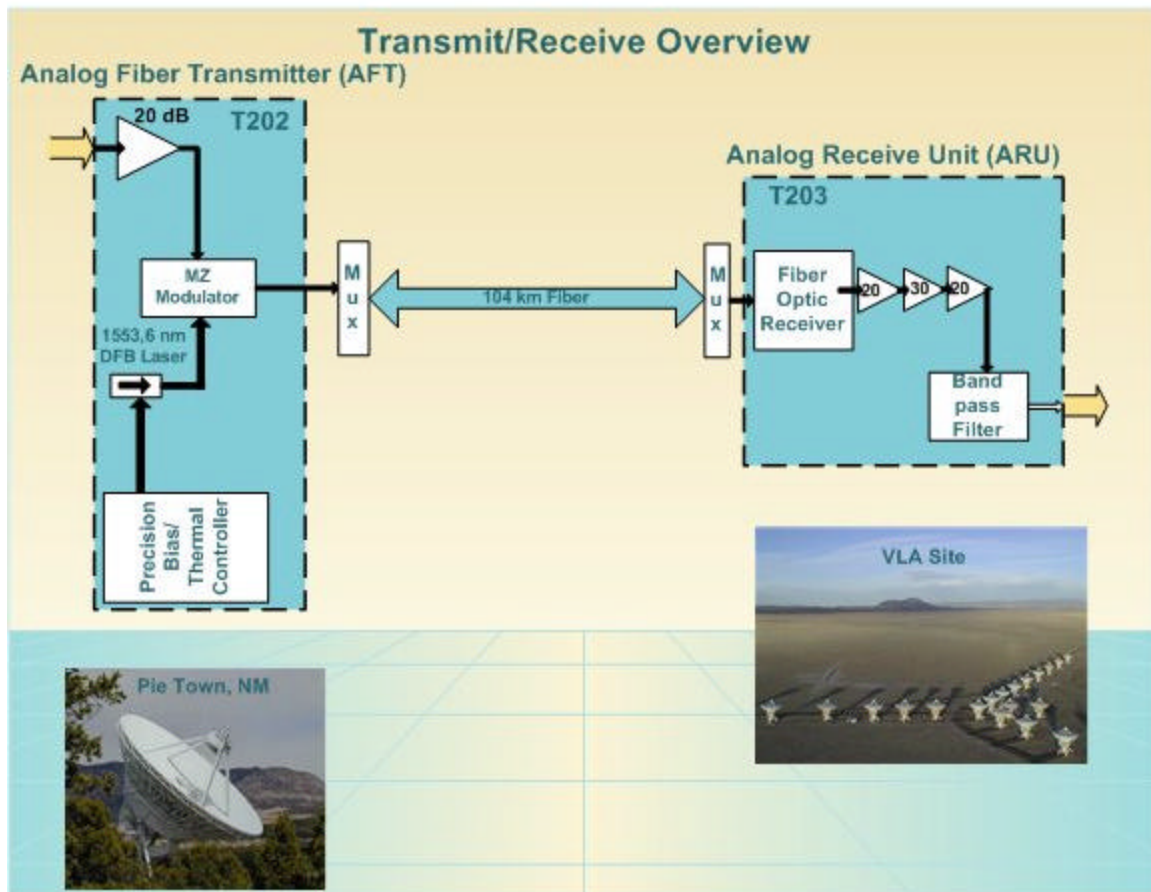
Transmit/Receive Overview

Analog Fiber Transmitter (AFT)

20 dB

T202

MZ Modulator

1553,6 nm DFB Laser

Precision Bias/ Thermal Controller

Mux

104 km Fiber

Mux

Analog Receive Unit (ARU)

T203

Fiber Optic Receiver

20

30

20

Band pass Filter

VLA Site

Pie Town, NM